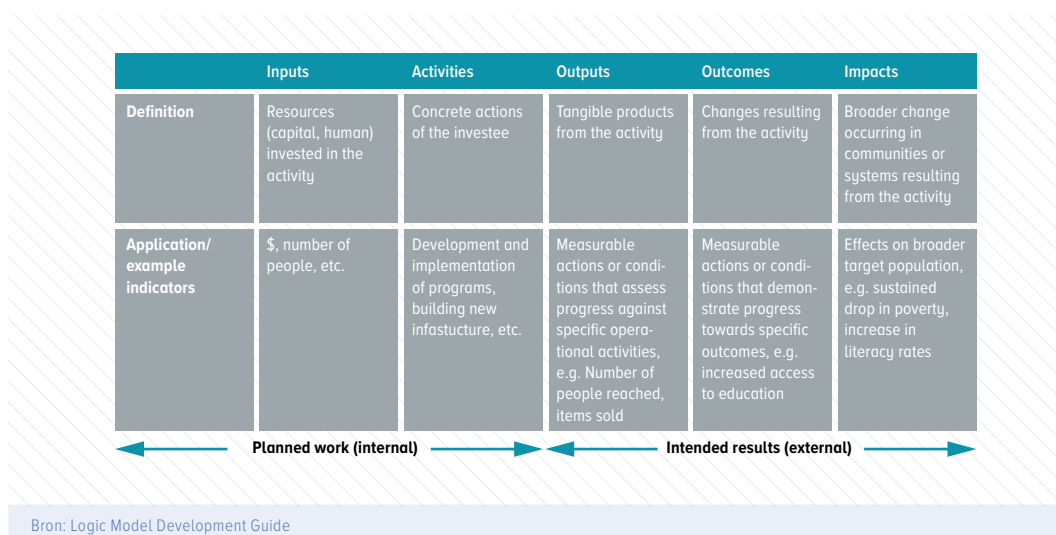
| | Inputs | Activities | Outputs | Outcomes | Impacts |
|---|---|---|---|---|---|
| Definition | Resources (capital, human) invested in the activity | Concrete actions of the investee | Tangible products from the activity | Changes resulting from the activity | Broader change occurring in communities or systems resulting from the activity |
| Application/ example indicators | \$, number of people, etc. | Development and implementation of programs, building new infastucture, etc. | Measurable actions or conditions that assess progress against specific operational activities, e.g. Number of people reached, items sold | Measurable actions or conditions that demonstrate progress towards specific outcomes, e.g. increased access to education | Effects on broader target population, e.g. sustained drop in poverty, increase in literacy rates |

Planned work (internal)

Intended results (external)

Bron: Logic Model Development Guide